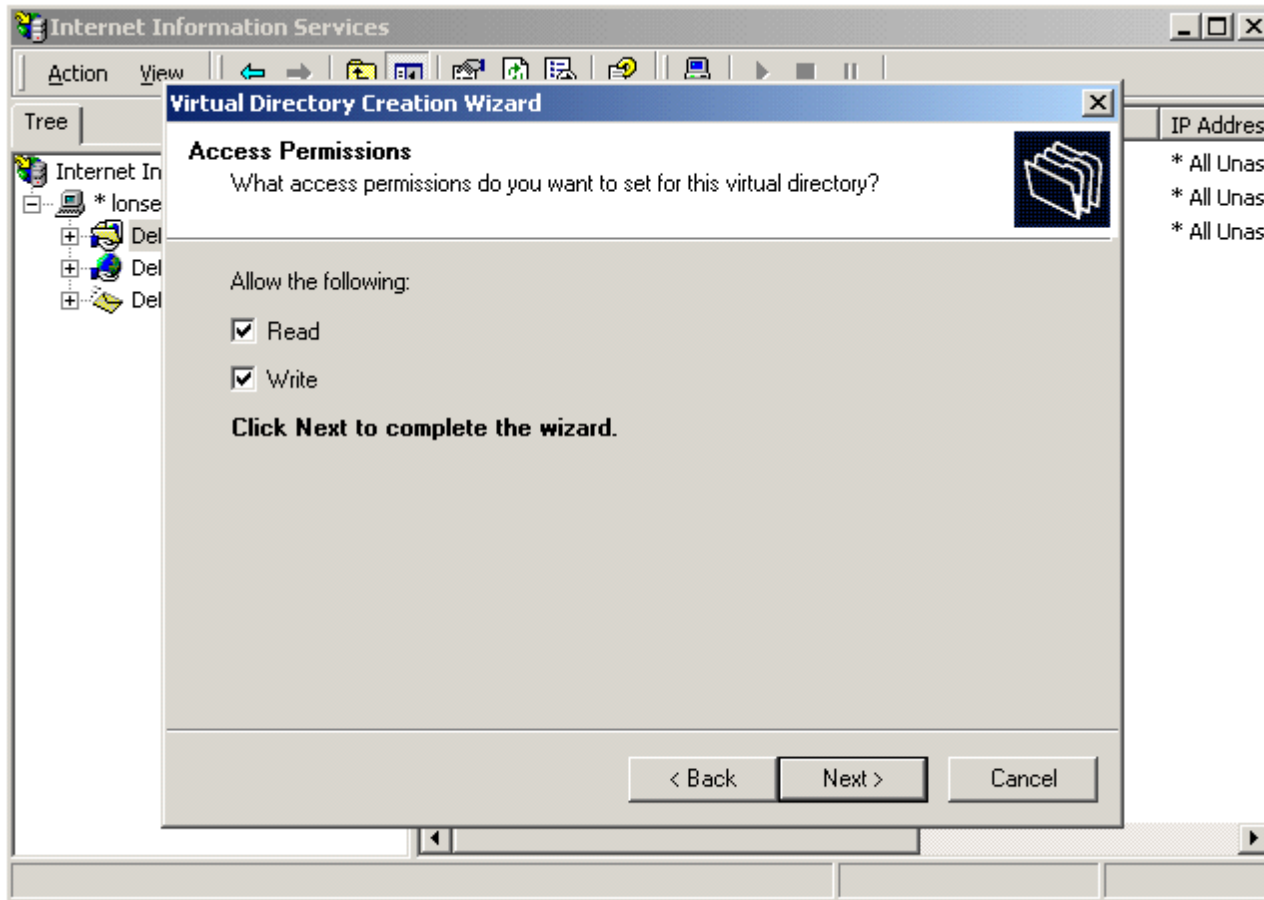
Internet Information Services

Action View

Tree

Internet In

* lonse

Del

Del

Del

IP Addres

* All Unas

* All Unas

* All Unas

Virtual Directory Creation Wizard

Access Permissions

What access permissions do you want to set for this virtual directory?

Allow the following:

Read

Write

Click Next to complete the wizard.

< Back

Next >

Cancel